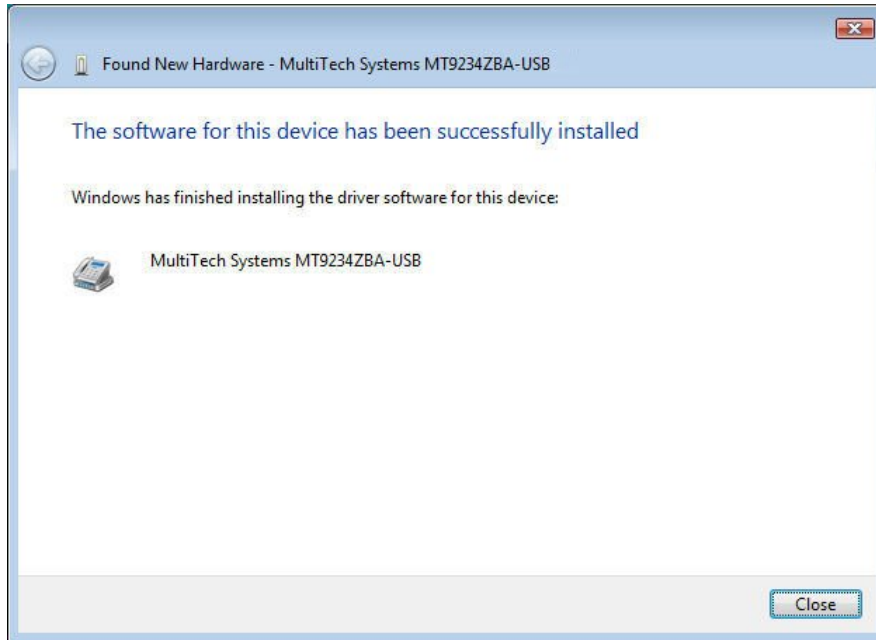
Found New Hardware - MultiTech Systems MT9234ZBA-USB

The software for this device has been successfully installed

Windows has finished installing the driver software for this device:

MultiTech Systems MT9234ZBA-USB

Close